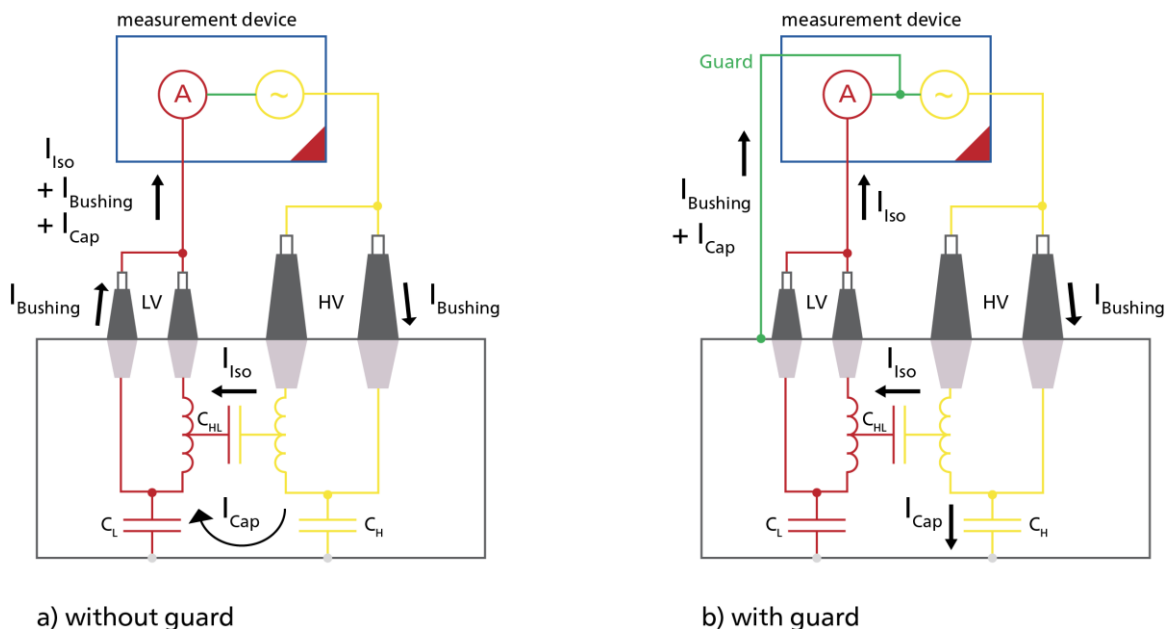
measurement device

A

~

$I_{Iso}$
$+ I_{Bushing}$
$+ I_{Cap}$

$I_{Bushing}$

LV

HV

$I_{Bushing}$

$I_{Iso}$

$C_{HL}$

$C_L$

$I_{Cap}$

$C_H$

a) without guard

measurement device

Guard

A

~

$I_{Bushing}$
$+ I_{Cap}$

$I_{Iso}$

LV

HV

$I_{Bushing}$

$I_{Iso}$

$C_{HL}$

$C_L$

$I_{Cap}$

$C_H$

b) with guard